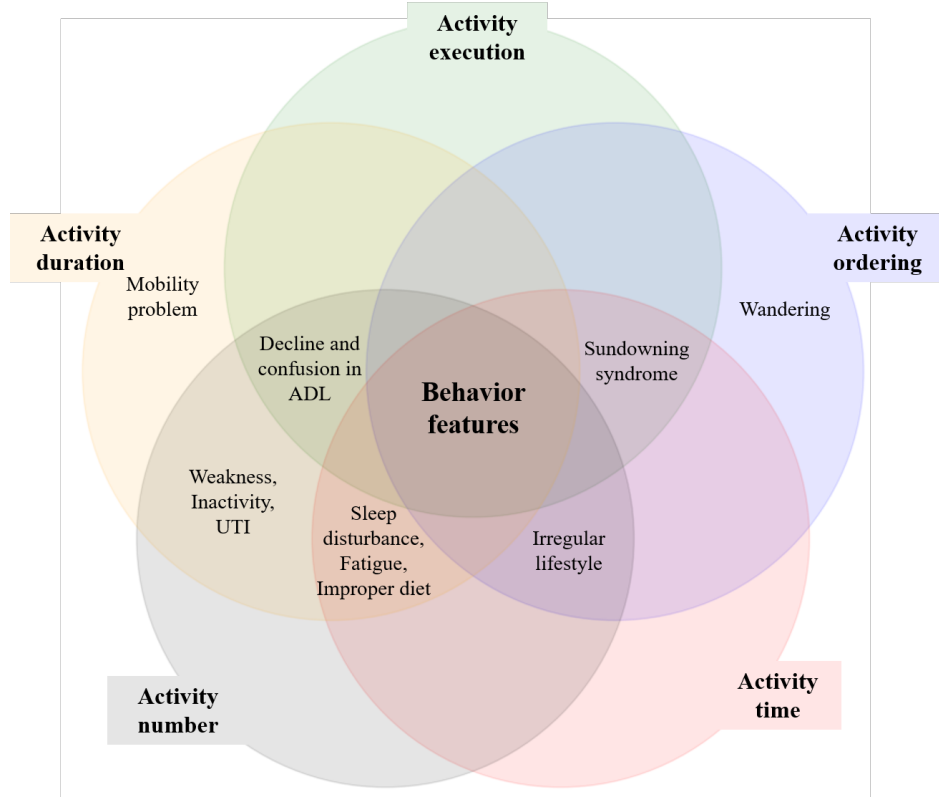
Activity execution

Activity duration

Activity ordering

Mobility problem

Wandering

Decline and confusion in ADL

Sundowning syndrome

Behavior features

Weakness, Inactivity, UTI

Sleep disturbance, Fatigue, Improper diet

Irregular lifestyle

Activity number

Activity time